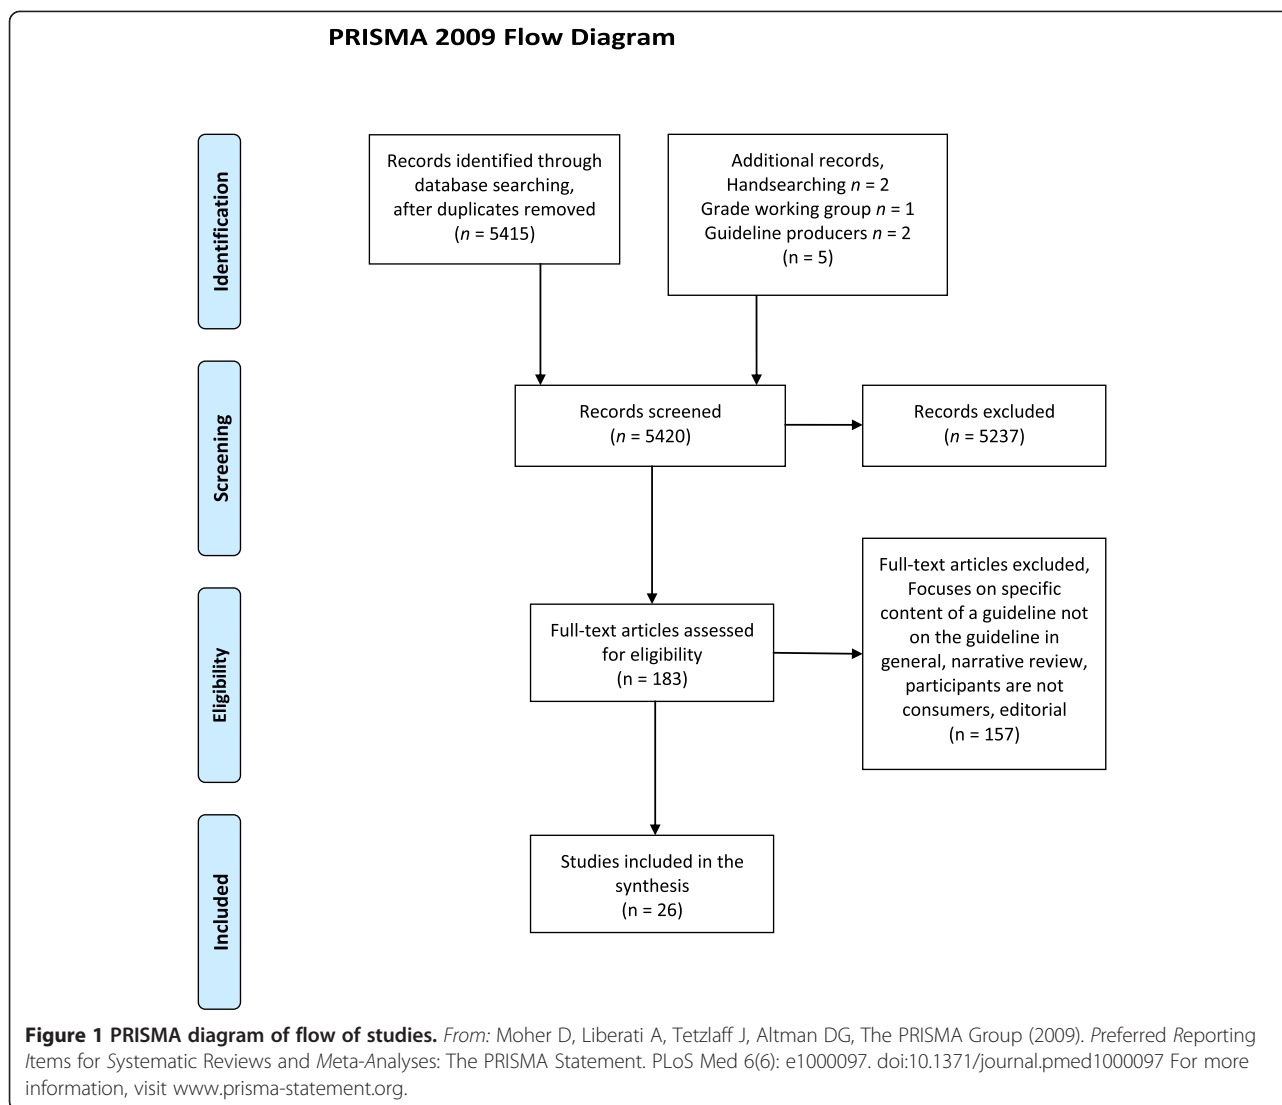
PRISMA 2009 Flow Diagram

Identification

Records identified through database searching, after duplicates removed ($n$ = 5415)

Additional records, Handsearching $n$ = 2 Grade working group $n$ = 1 Guideline producers $n$ = 2 (n = 5)

Screening

Records screened ($n$ = 5420)

Records excluded ($n$ = 5237)

Eligibility

Full-text articles assessed for eligibility (n = 183)

Full-text articles excluded, Focuses on specific content of a guideline not on the guideline in general, narrative review, participants are not consumers, editorial (n = 157)

Included

Studies included in the synthesis (n = 26)

Figure 1 PRISMA diagram of flow of studies. From: Moher D, Liberati A, Tetzlaff J, Altman DG, The PRISMA Group (2009). Preferred Reporting Items for Systematic Reviews and Meta-Analyses: The PRISMA Statement. PLoS Med 6(6): e1000097. doi:10.1371/journal.pmed1000097 For more information, visit www.prisma-statement.org.